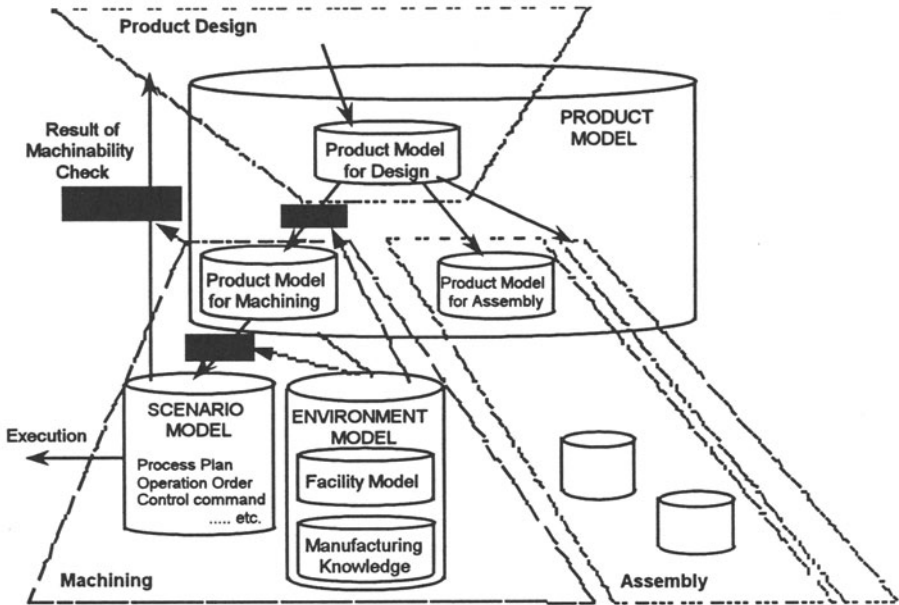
Product Design

PRODUCT MODEL

Result of Machinability Check

Product Model for Design

Product Model for Machining

Product Model for Assembly

SCENARIO MODEL

Process Plan
Operation Order
Control command
..... etc.

ENVIRONMENT MODEL

Facility Model

Manufacturing Knowledge

Execution

Machining

Assembly